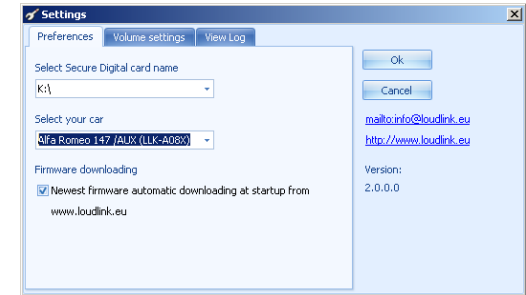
Settings

Preferences | Volume settings | View Log

Select Secure Digital card name

K:\

Select your car

Alfa Romeo 147 /AUX (LLK-A08X)

Firmware downloading

Newest firmware automatic downloading at startup from www.loudlink.eu

Ok

Cancel

mailto:info@loudlink.eu

http://www.loudlink.eu

Version:

2.0.0.0